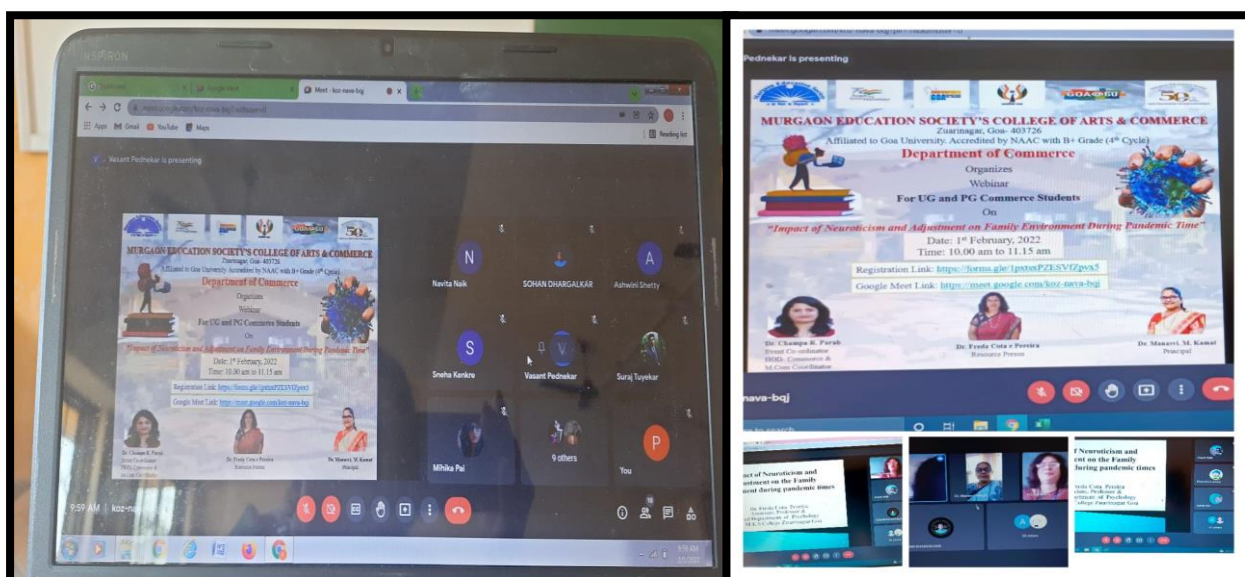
Meet - koz-nava-bqj

Apps Gmail YouTube Maps

Reading list

Vasant Pednekar is presenting

MURGAON EDUCATION SOCIETY'S COLLEGE OF ARTS & COMMERCE
Zuarinagar, Goa- 403726
Affiliated to Goa University. Accredited by NAAC with B+ Grade (4th Cycle)
Department of Commerce
Organizes
Webinar
For UG and PG Commerce Students
On
"Impact of Neuroticism and Adjustment on Family Environment During Pandemic Time"
Date: 1st February, 2022
Time: 10.00 am to 11.15 am
Registration Link: https://forms.gle/1pstxsPZESVfZpvx5
Google Meet Link: https://meet.google.com/koz-nava-bqj
Dr. Champa R. Parab
Dr. Freda Cota e Pereira
Dr. Manasvi. M. Kamat
Principal

Navita Naik
SOHAN DHARGALKAR
Ashwini Shetty
Sneha Kenkre
Vasant Pednekar
Suraj Tuyekar
Mihika Pai
9 others
You

9:59 AM | koz-nava-bqj

Pednekar is presenting

MURGAON EDUCATION SOCIETY'S COLLEGE OF ARTS & COMMERCE
Zuarinagar, Goa- 403726
Affiliated to Goa University. Accredited by NAAC with B+ Grade (4th Cycle)
Department of Commerce
Organizes
Webinar
For UG and PG Commerce Students
On
"Impact of Neuroticism and Adjustment on Family Environment During Pandemic Time"
Date: 1st February, 2022
Time: 10.00 am to 11.15 am
Registration Link: https://forms.gle/1pstxsPZESVfZpvx5
Google Meet Link: https://meet.google.com/koz-nava-bqj
Dr. Champa R. Parab
Event Co-ordinator
HOD- Commerce &
M.Com Coordinator
Dr. Freda Cota e Pereira
Resource Person
Dr. Manasvi. M. Kamat
Principal

nava-bqj

pact of Neuroticism and stment on the Family nment during pandemic times

f Neuroticism and ent on the Family During pandemic times